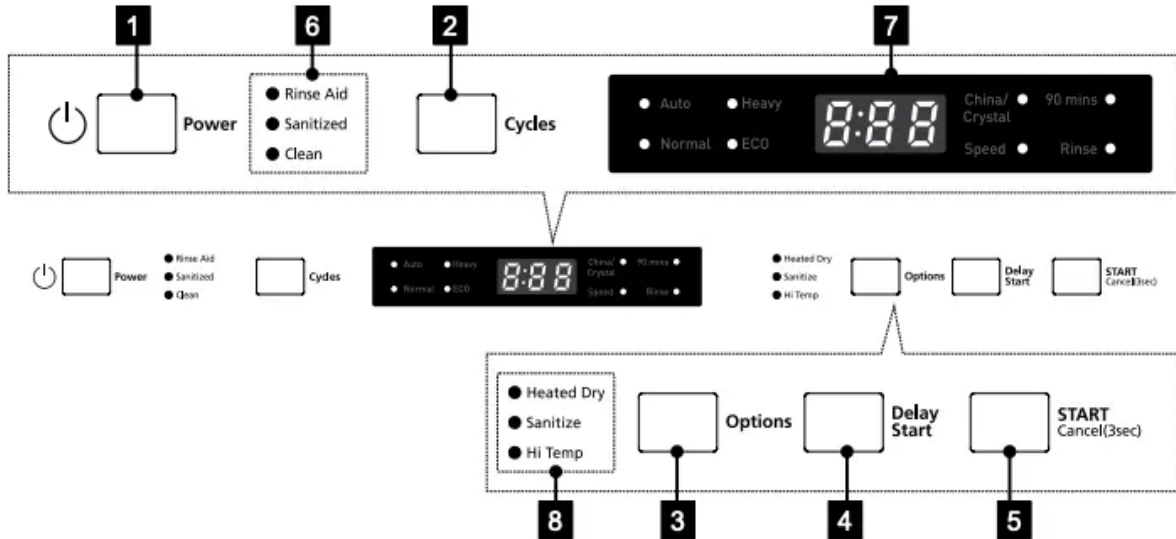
1
6
2
7

Power
Rinse Aid
Sanitized
Clean
Cycles

Auto
Heavy
Normal
ECO
8:88
China/ Crystal
90 mins
Speed
Rinse

Power
Rinse Aid
Sanitized
Clean
Cydes
Auto
Heavy
Normal
ECO
8:88
China/ Crystal
90 mins
Speed
Rinse
Heated Dry
Sanitize
Hi Temp
Options
Delay Start
START Cancel(3sec)

Heated Dry
Sanitize
Hi Temp
Options
Delay Start
START Cancel(3sec)

8
3
4
5